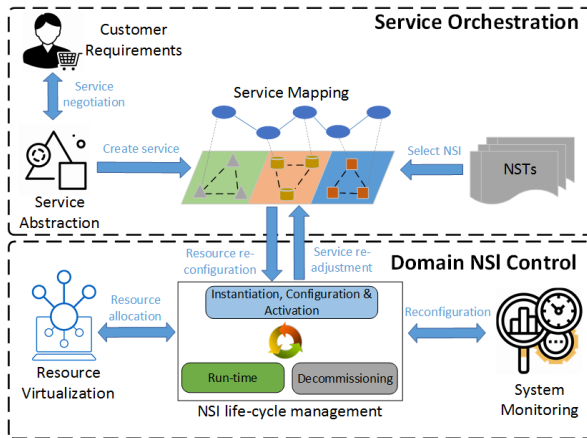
Service Orchestration

Customer Requirements

Service negotiation

Service Mapping

Create service

Select NSI

NSTs

Service Abstraction

Resource re-configuration

Service re-adjustment

Domain NSI Control

Resource allocation

Instantiation, Configuration & Activation

Reconfiguration

Run-time

Decommissioning

Resource Virtualization

NSI life-cycle management

System Monitoring